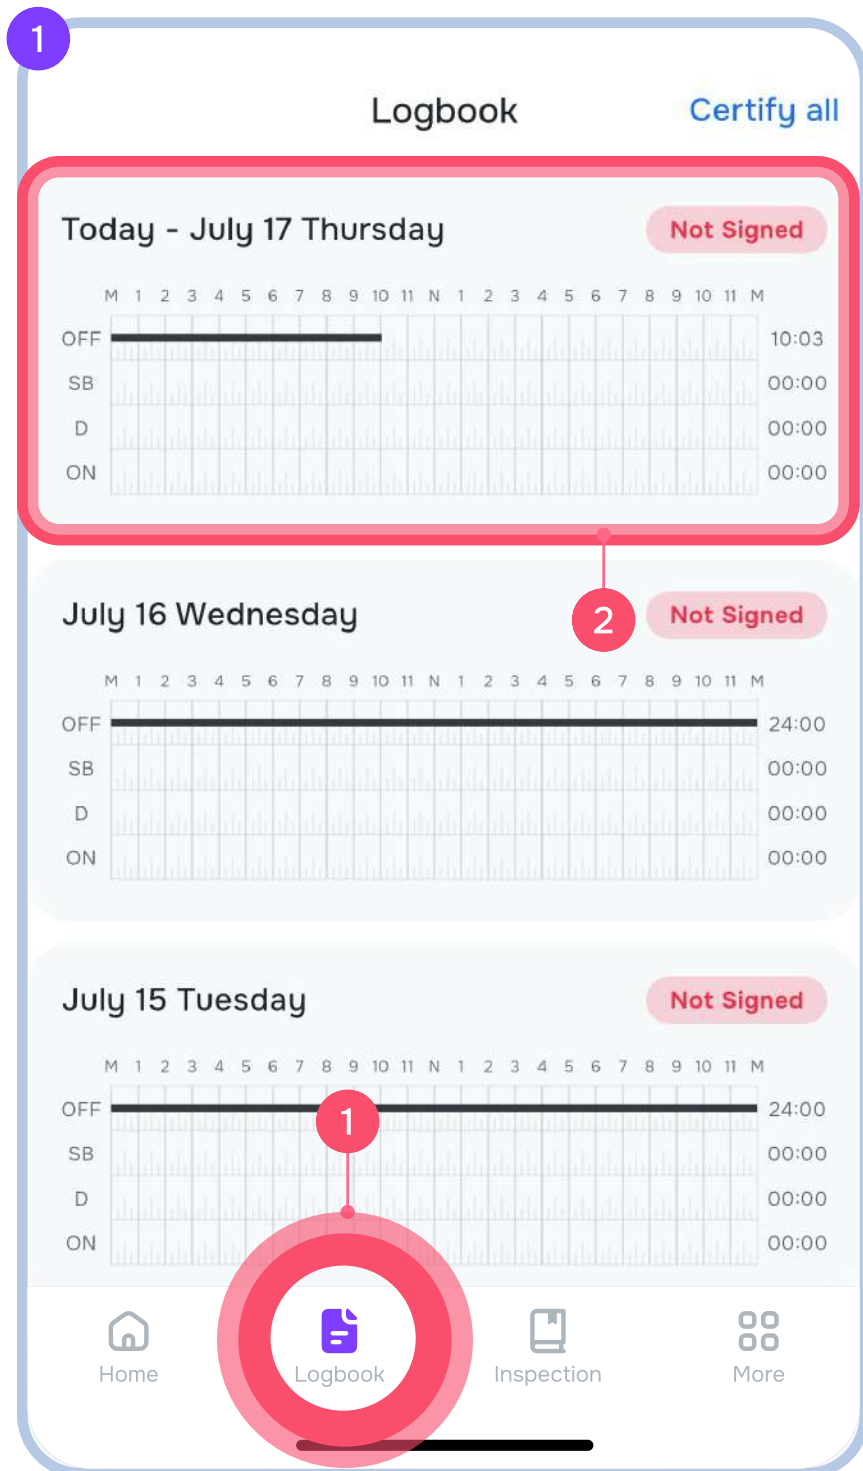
1

Logbook Certify all

Today - July 17 Thursday Not Signed

M 1 2 3 4 5 6 7 8 9 10 11 N 1 2 3 4 5 6 7 8 9 10 11 M

OFF 10:03
SB 00:00
D 00:00
ON 00:00

2

July 16 Wednesday Not Signed

M 1 2 3 4 5 6 7 8 9 10 11 N 1 2 3 4 5 6 7 8 9 10 11 M

OFF 24:00
SB 00:00
D 00:00
ON 00:00

July 15 Tuesday Not Signed

M 1 2 3 4 5 6 7 8 9 10 11 N 1 2 3 4 5 6 7 8 9 10 11 M

1

OFF 24:00
SB 00:00
D 00:00
ON 00:00

Home Logbook Inspection More